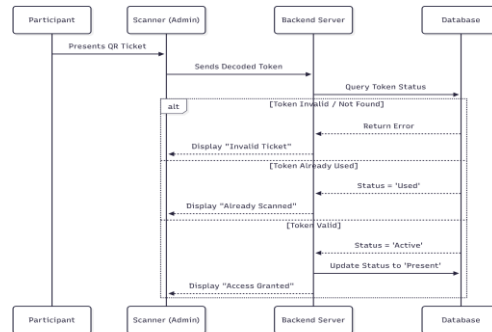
Participant

Scanner (Admin)

Backend Server

Database

Presents QR Ticket

Sends Decoded Token

Query Token Status

alt

[Token Invalid / Not Found]

Return Error

Display "Invalid Ticket"

[Token Already Used]

Status = 'Used'

Display "Already Scanned"

[Token Valid]

Status = 'Active'

Update Status to 'Present'

Display "Access Granted"

Participant

Scanner (Admin)

Backend Server

Database